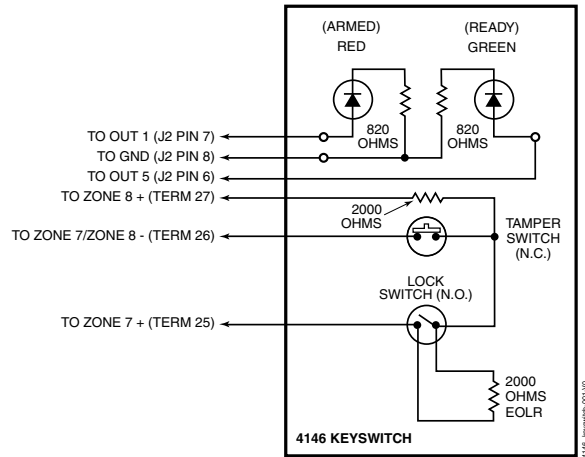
(ARMED)
RED

(READY)
GREEN

TO OUT 1 (J2 PIN 7)
TO GND (J2 PIN 8)
TO OUT 5 (J2 PIN 6)
TO ZONE 8 + (TERM 27)
TO ZONE 7/ZONE 8 - (TERM 26)
TO ZONE 7 + (TERM 25)

820
OHMS

820
OHMS

2000
OHMS

TAMPER
SWITCH
(N.C.)

LOCK
SWITCH (N.O.)

2000
OHMS
EOLR

4146 KEYSWITCH

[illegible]